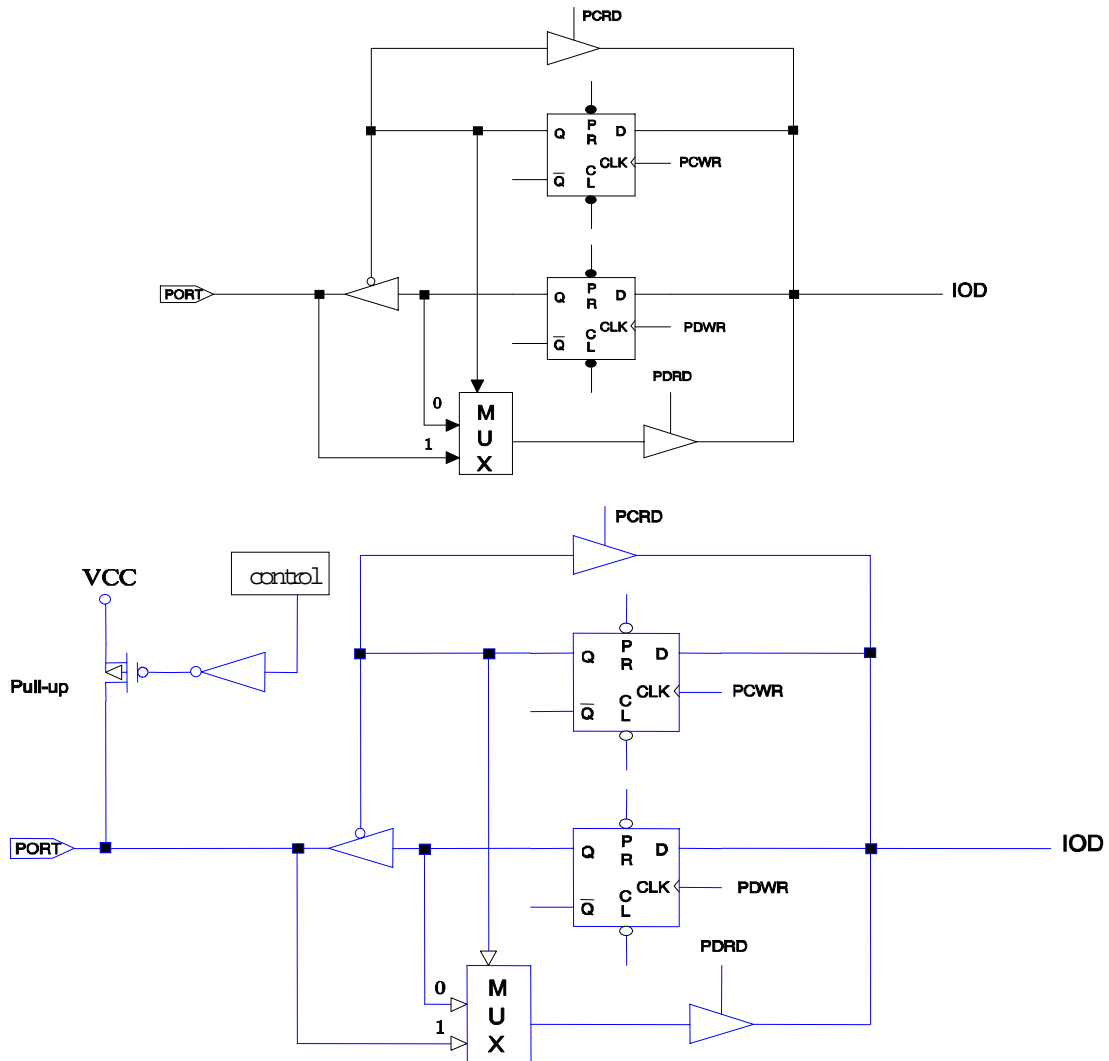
PCRD

Q P R D
CLK PCWR
$\overline{Q}$ C L

PORT
Q P R D IOD
CLK PDWR
$\overline{Q}$ C L

PDRD
0 M U X
1

PCRD
VCC control
Pull-up
Q P R D
CLK PCWR
$\overline{Q}$ C L

PORT
Q P R D IOD
CLK PDWR
$\overline{Q}$ C L

PDRD
0 M U X
1